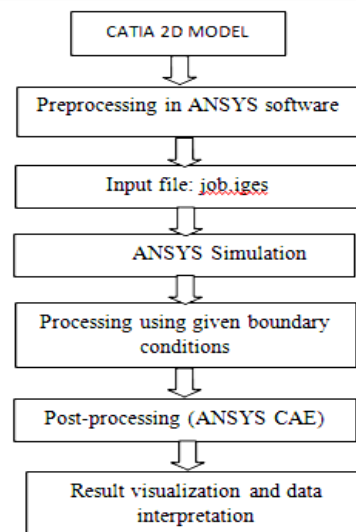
CATIA 2D MODEL

Preprocessing in ANSYS software

Input file: job.iges

ANSYS Simulation

Processing using given boundary conditions

Post-processing (ANSYS CAE)

Result visualization and data interpretation